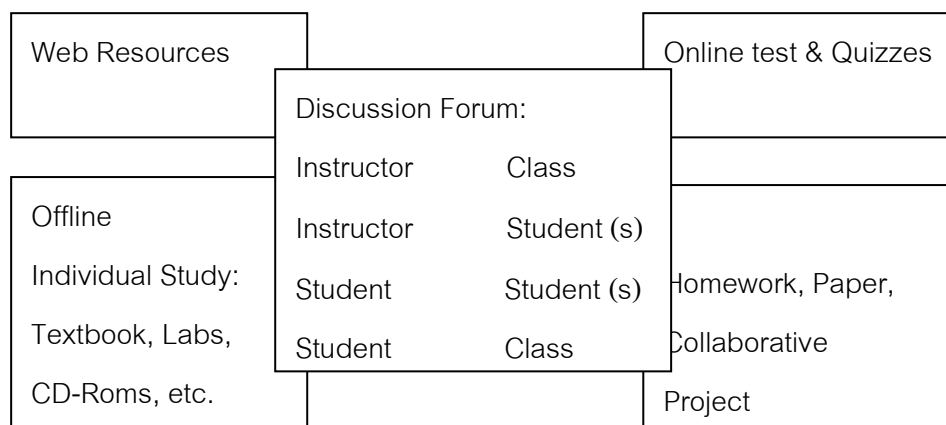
Web Resources

Online test & Quizzes

Discussion Forum:

| | |
|---|---|
| Instructor | Class |
| Instructor | Student (s) |
| Student | Student (s) |
| Student | Class |

Offline
Individual Study:
Textbook, Labs,
CD-Roms, etc.

Homework, Paper,
Collaborative
Project